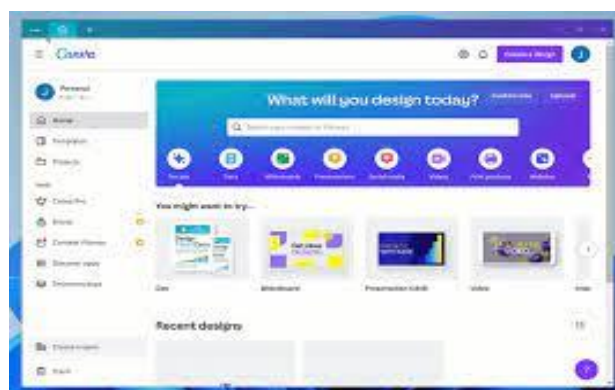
Canva

Create a design

Personal

Home

Templates

Projects

Canva Pro

Brand

Content Planner

Discover apps

What will you design today?

You might want to try...

Doc

Whiteboard

Presentation (16:9)

Video

Recent designs

Trash